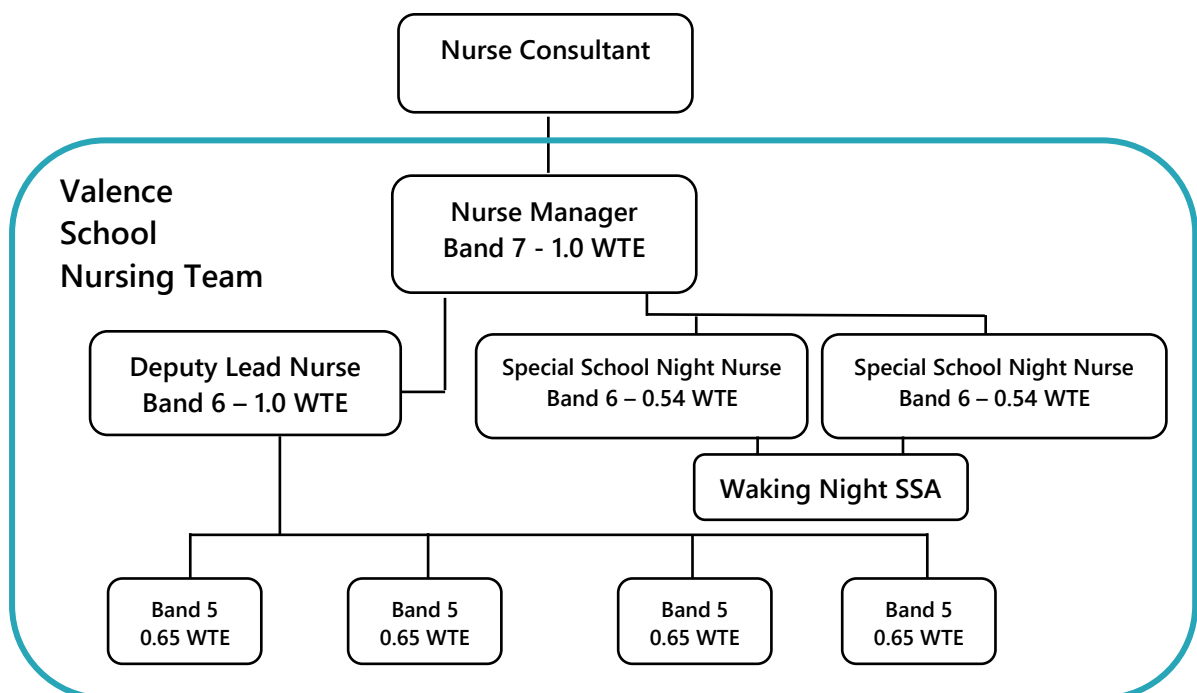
Nurse Consultant

Valence School Nursing Team

Nurse Manager
Band 7 - 1.0 WTE

Deputy Lead Nurse
Band 6 – 1.0 WTE

Special School Night Nurse
Band 6 – 0.54 WTE

Special School Night Nurse
Band 6 – 0.54 WTE

Waking Night SSA

Band 5
0.65 WTE

Band 5
0.65 WTE

Band 5
0.65 WTE

Band 5
0.65 WTE